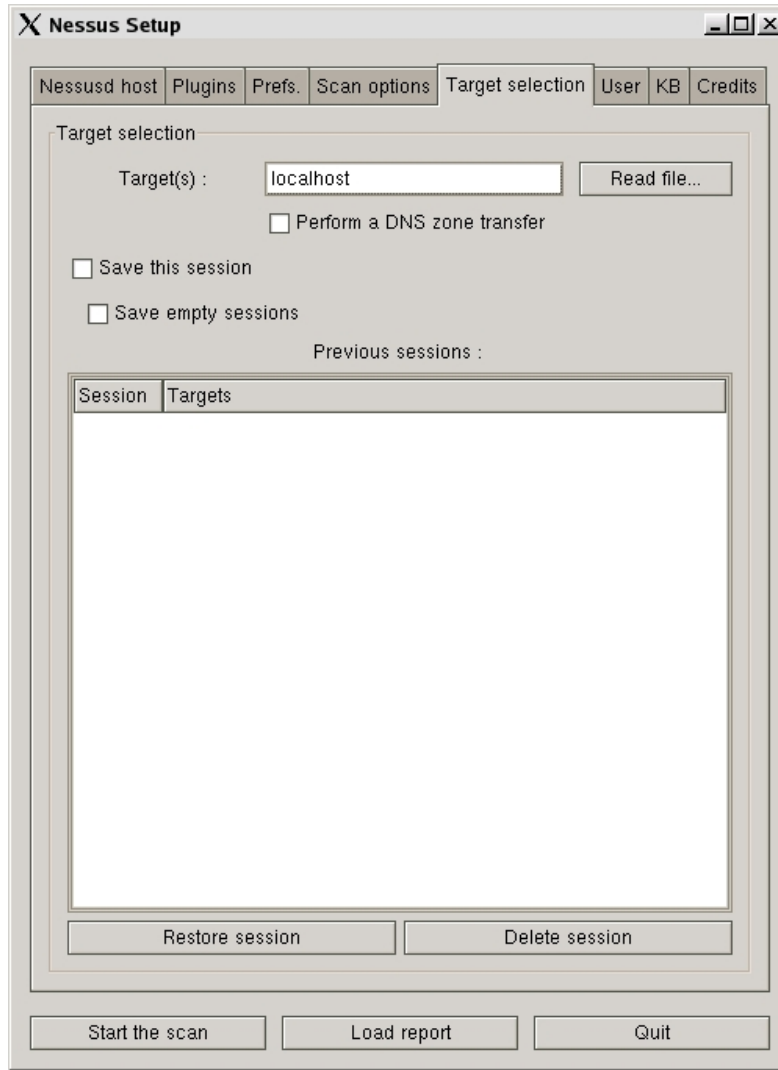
Nessus Setup

Nessusd host | Plugins | Prefs. | Scan options | Target selection | User | KB | Credits

Target selection

Target(s) : localhost

Read file...

Perform a DNS zone transfer

Save this session

Save empty sessions

Previous sessions :

| Session | Targets |
|---|---|

Restore session

Delete session

Start the scan

Load report

Quit